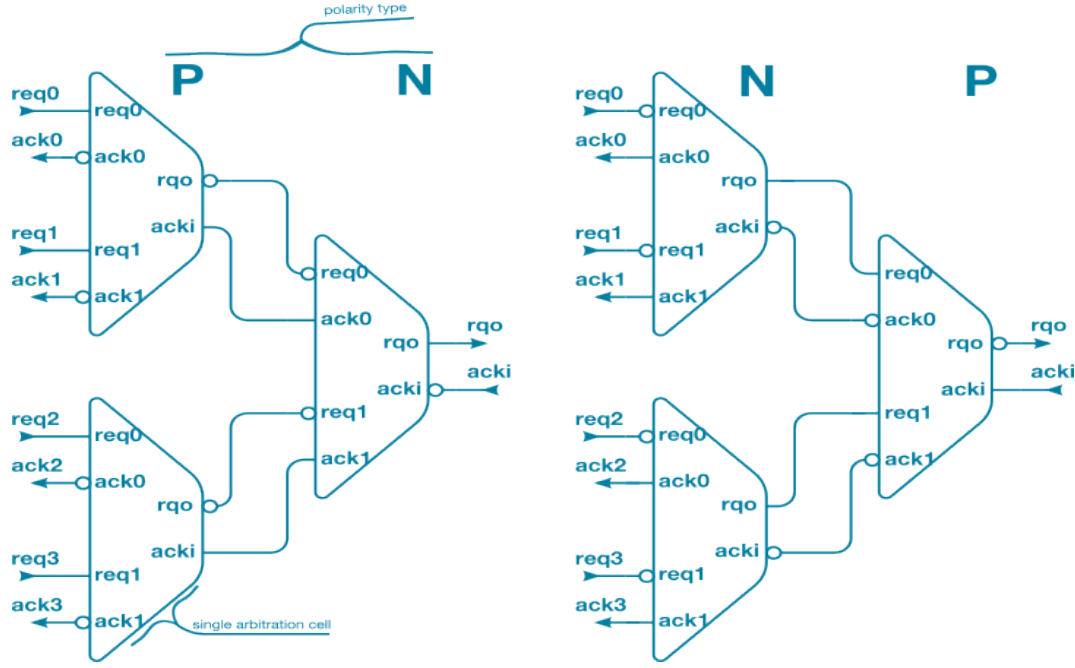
polarity type

P N

req0 req0
ack0 ack0
rqo
acki
req1 req1
ack1 ack1
req0
ack0
rqo rqo
acki acki
req1
ack1
req2 req0
ack2 ack0
rqo
acki
req3 req1
ack3 ack1
single arbitration cell

N P

req0 req0
ack0 ack0
rqo
acki
req1 req1
ack1 ack1
req0
ack0
rqo rqo
acki acki
req1
ack1
req2 req0
ack2 ack0
rqo
acki
req3 req1
ack3 ack1